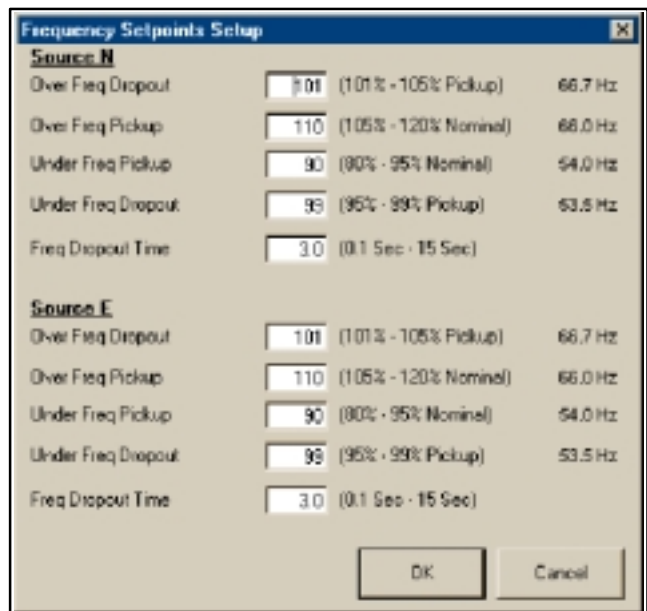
Frequency Setpoints Setup

Source N

Over Freq Dropout 101 (101% - 105% Pickup) 66.7 Hz

Over Freq Pickup 110 (105% - 120% Nominal) 66.0 Hz

Under Freq Pickup 90 (80% - 95% Nominal) 54.0 Hz

Under Freq Dropout 99 (95% - 99% Pickup) 53.5 Hz

Freq Dropout Time 3.0 (0.1 Sec - 15 Sec)

Source E

Over Freq Dropout 101 (101% - 105% Pickup) 66.7 Hz

Over Freq Pickup 110 (105% - 120% Nominal) 66.0 Hz

Under Freq Pickup 90 (80% - 95% Nominal) 54.0 Hz

Under Freq Dropout 99 (95% - 99% Pickup) 53.5 Hz

Freq Dropout Time 3.0 (0.1 Sec - 15 Sec)

OK Cancel